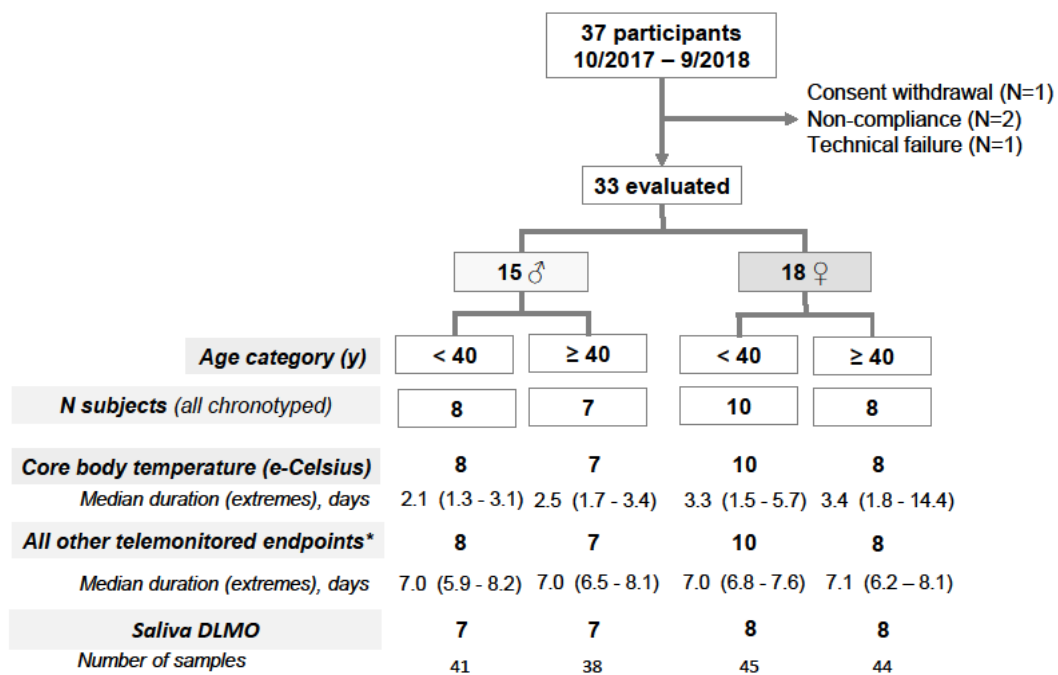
37 participants
10/2017 – 9/2018

Consent withdrawal (N=1)
Non-compliance (N=2)
Technical failure (N=1)

33 evaluated

15 ♂

18 ♀

| | | | | |
|---|---|---|---|---|
| Age category (y) | < 40 | ≥ 40 | < 40 | ≥ 40 |
| N subjects (all chronotyped) | 8 | 7 | 10 | 8 |
| Core body temperature (e-Celsius) | 8 | 7 | 10 | 8 |
| Median duration (extremes), days | 2.1 (1.3 - 3.1) | 2.5 (1.7 - 3.4) | 3.3 (1.5 - 5.7) | 3.4 (1.8 - 14.4) |
| All other telemonitored endpoints* | 8 | 7 | 10 | 8 |
| Median duration (extremes), days | 7.0 (5.9 - 8.2) | 7.0 (6.5 - 8.1) | 7.0 (6.8 - 7.6) | 7.1 (6.2 – 8.1) |
| Saliva DLMO | 7 | 7 | 8 | 8 |
| Number of samples | 41 | 38 | 45 | 44 |